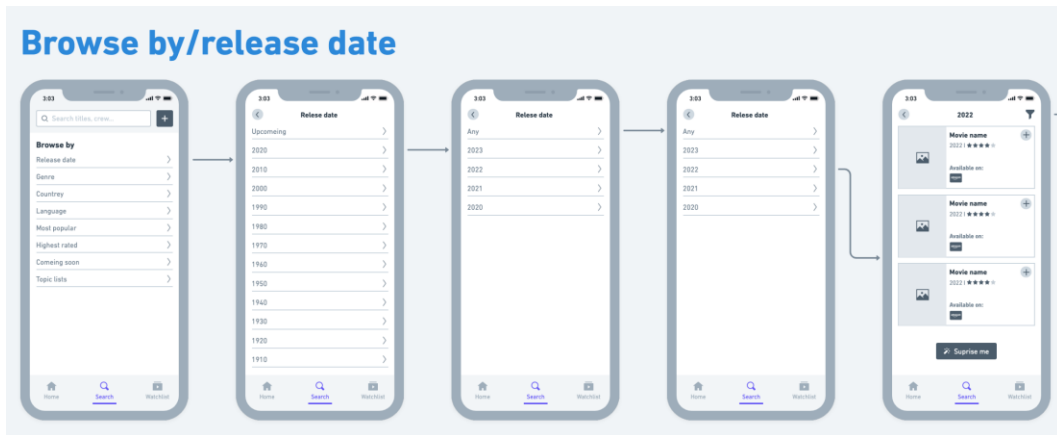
Browse by/release date

3:03

Search titles, crew...

+

Browse by

Release date

Genre

Countrey

Language

Most popular

Highest rated

Comeing soon

Topic lists

Home Search Watchlist

3:03

Release date

Upcomeing

2020

2010

2000

1990

1980

1970

1960

1950

1940

1930

1920

1910

Home Search Watchlist

3:03

Release date

Any

2023

2022

2021

2020

Home Search Watchlist

3:03

Release date

Any

2023

2022

2021

2020

Home Search Watchlist

3:03

2022

Movie name

2022 | ★★★★

Available on:

Movie name

2022 | ★★★★

Available on:

Movie name

2022 | ★★★★

Available on:

Suprise me

Home Search Watchlist